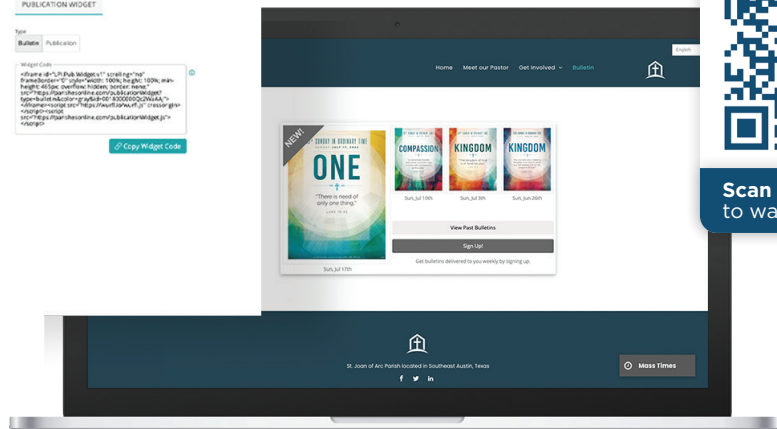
PUBLICATION WIDGET

Type
Bulletin Publication

Widget Code
<iframe id="LPi.Pub.Widget.s1" scrolling="no" frameborder="0" style="width: 100%; height: 100%; max-height: 465px; overflow: hidden; border: none;" src="https://parishesonline.com/publicationWidget?type=bulletin&color=gray&id=00 8000000Qc2WaAAJ"></iframe><script src="https://wurfl.io/wurfl.js" crossorigin></script><script src="https://parishesonline.com/publicationWidget.js"></script>

Copy Widget Code

English

Home Meet our Pastor Get Involved Bulletin

NEW!
SUNDAY IN ORDINARY TIME
ONE
"There is need of only one thing."
LUKE 10:42
Sun, Jul 17th

COMPASSION
Sun, Jul 10th

KINGDOM
Sun, Jul 3rd

KINGDOM
Sun, Jun 26th

View Past Bulletins
Sign Up!
Get bulletins delivered to you weekly by signing up.

St. Joan of Arc Parish located in Southeast Austin, Texas

Mass Times

Scan
to wa